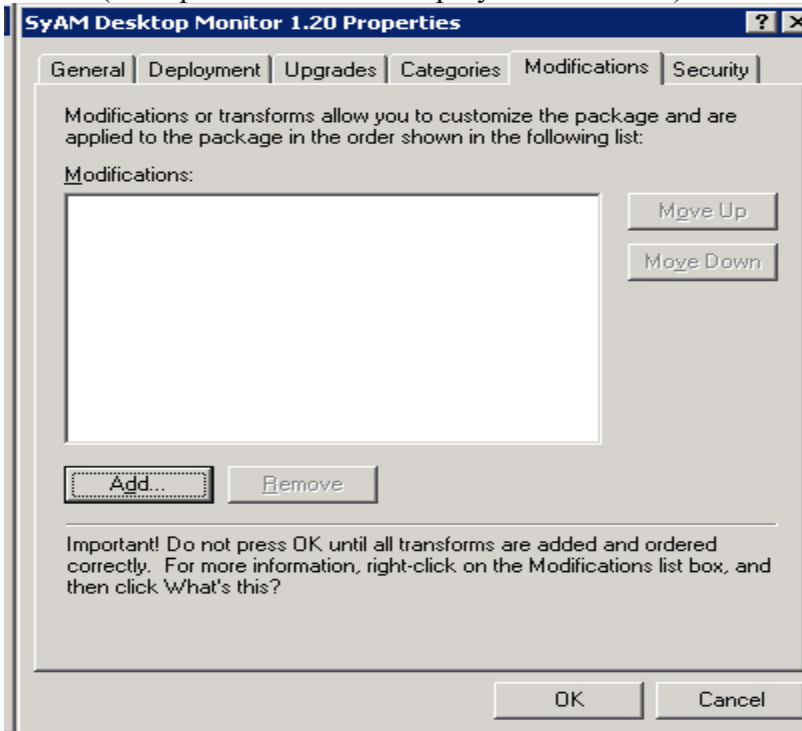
SyAM Desktop Monitor 1.20 Properties

? ×

General | Deployment | Upgrades | Categories | Modifications | Security

Modifications or transforms allow you to customize the package and are applied to the package in the order shown in the following list:

Modifications:

Move Up

Move Down

Add...

Remove

Important! Do not press OK until all transforms are added and ordered correctly. For more information, right-click on the Modifications list box, and then click What's this?

OK

Cancel